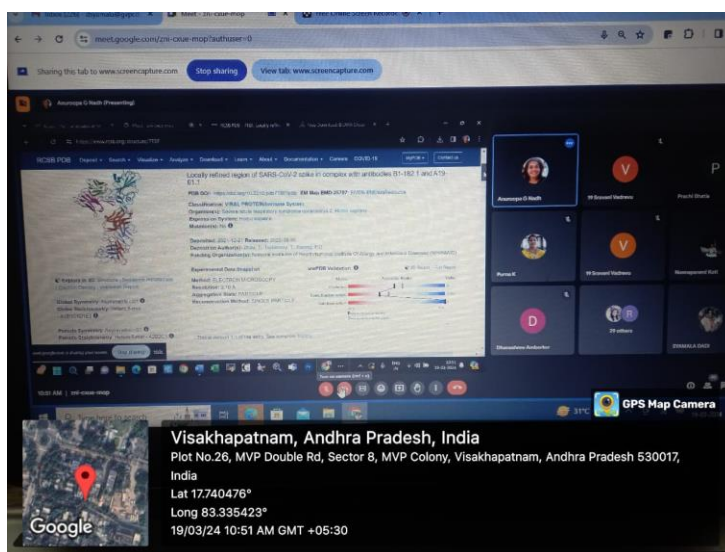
Meet - zni-cxue-mop

meet.google.com/zni-cxue-mop?authuser=0

Sharing this tab to www.screencapture.com

Stop sharing

View tab: www.screencapture.com

Anuroopa G Nath (Presenting)

RCSB PDB

Locally refined region of SARS-CoV-2 spike in complex with antibodies B1-182.1 and A19-61.1

PDB DOI:

Classification: VIRAL PROTEIN/Immune System

Organism(s):

Expression System:

Mutation(s): No

Deposited: Released:

Deposition Author(s):

Funding Organization(s):

Experimental Data Snapshot

wwPDB Validation

Method: ELECTRON MICROSCOPY

Resolution:

Aggregation State: PARTICLE

Reconstruction Method: SINGLE PARTICLE

Global Symmetry:

Global Stoichiometry:

Pseudo Symmetry:

Anuroopa G Nath

M Sravani Vadrevu

Prachi Bhatia

Purna K

M Sravani Vadrevu

Dhanalakshmi Ambarkar

20 others

DHAMALA SAGI

10:51 AM | zni-cxue-mop

Type here to search

31°C

GPS Map Camera

Visakhapatnam, Andhra Pradesh, India

Plot No.26, MVP Double Rd, Sector 8, MVP Colony, Visakhapatnam, Andhra Pradesh 530017, India

Lat 17.740476°

Long 83.335423°

19/03/24 10:51 AM GMT +05:30

Google